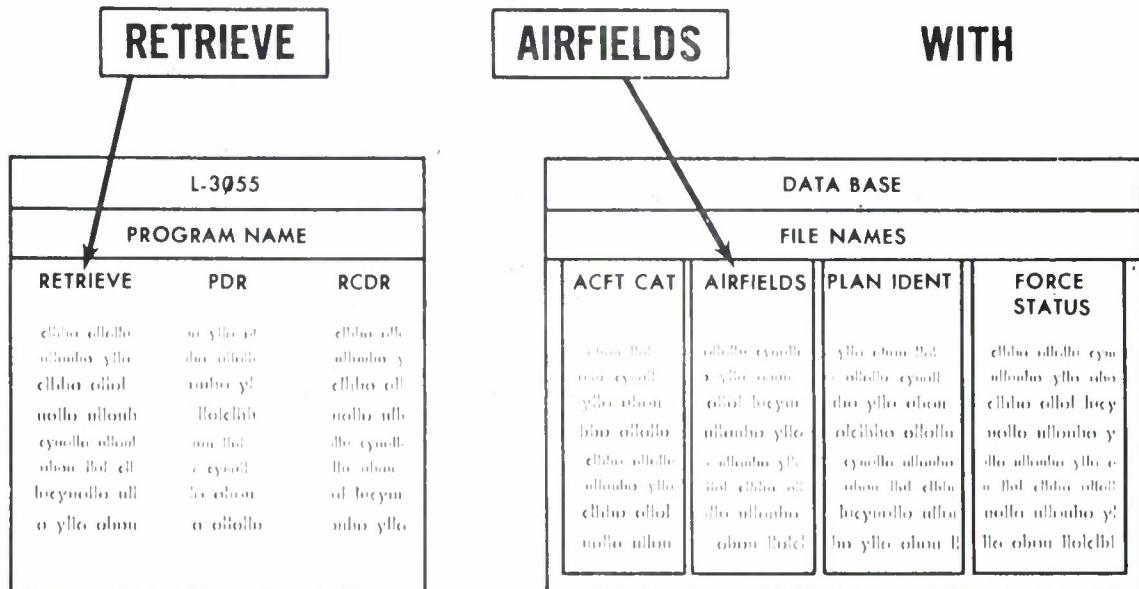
RETRIEVE

AIRFIELDS

WITH

| L-3055 | | |
|---|---|---|
| PROGRAM NAME | | |
| RETRIEVE | PDR | RCDR |

| DATA BASE | | | |
|---|---|---|---|
| FILE NAMES | | | |
| ACFT CAT | AIRFIELDS | PLAN IDENT | FORCE STATUS |